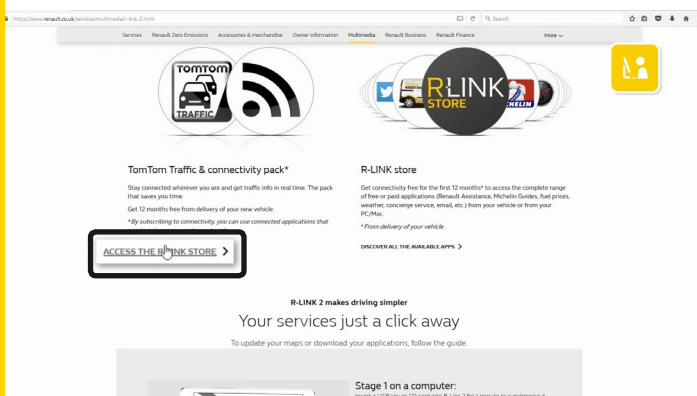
https://www.renault.co.uk/services/multimedia/r-link-2.html

Search

Services Renault Zero Emissions Accessories & merchandise Owner information Multimedia Renault Business Renault Finance More

TOMTOM TRAFFIC

R-LINK STORE

MICHELIN

TomTom Traffic & connectivity pack*

Stay connected wherever you are and get traffic info in real time. The pack that saves you time.

Get 12 months free from delivery of your new vehicle

*By subscribing to connectivity, you can use connected applications that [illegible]

ACCESS THE R-LINK STORE >

R-LINK store

Get connectivity free for the first 12 months* to access the complete range of free or paid applications (Renault Assistance, Michelin Guides, fuel prices, weather, concierge service, email, etc.) from your vehicle or from your PC/Mac.

* From delivery of your vehicle

DISCOVER ALL THE AVAILABLE APPS >

R-LINK 2 makes driving simpler

Your services just a click away

To update your maps or download your applications, follow the guide.

Stage 1 on a computer:

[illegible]